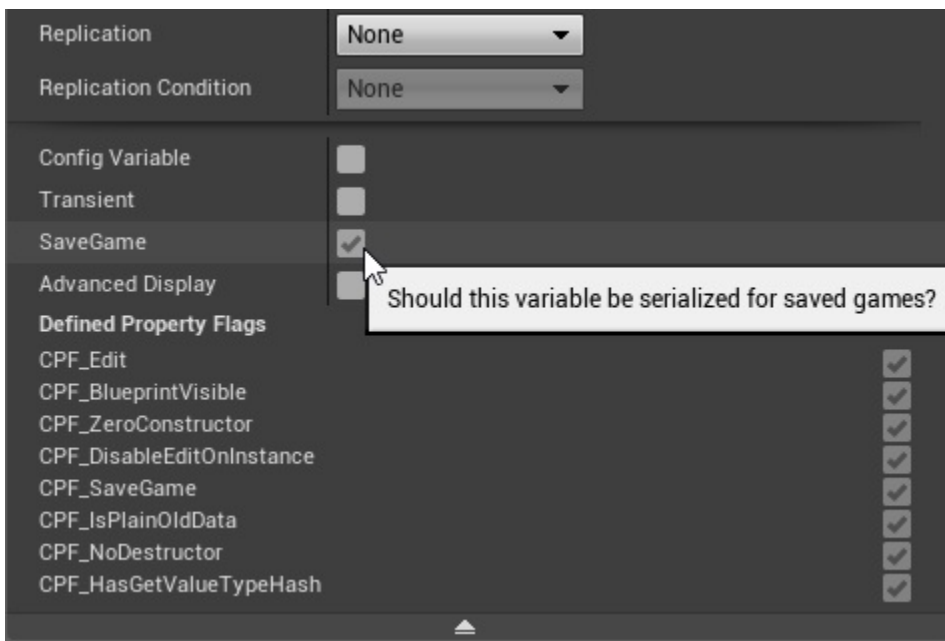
Replication
None
Replication Condition
None
Config Variable
Transient
SaveGame
Advanced Display
Should this variable be serialized for saved games?
Defined Property Flags
CPF_Edit
CPF_BlueprintVisible
CPF_ZeroConstructor
CPF_DisableEditOnInstance
CPF_SaveGame
CPF_IsPlainOldData
CPF_NoDestructor
CPF_HasGetValueTypeHash